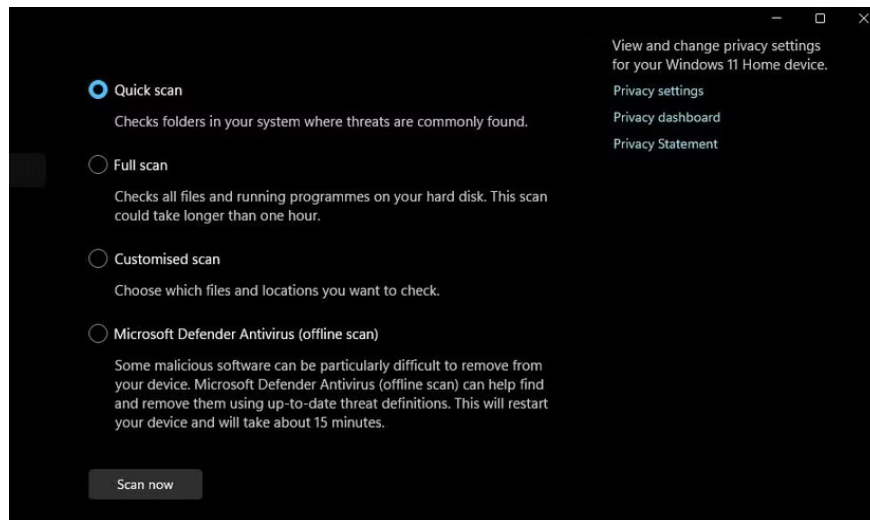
Quick scan

Checks folders in your system where threats are commonly found.

Full scan

Checks all files and running programmes on your hard disk. This scan could take longer than one hour.

Customised scan

Choose which files and locations you want to check.

Microsoft Defender Antivirus (offline scan)

Some malicious software can be particularly difficult to remove from your device. Microsoft Defender Antivirus (offline scan) can help find and remove them using up-to-date threat definitions. This will restart your device and will take about 15 minutes.

Scan now

View and change privacy settings for your Windows 11 Home device.

Privacy settings

Privacy dashboard

Privacy Statement